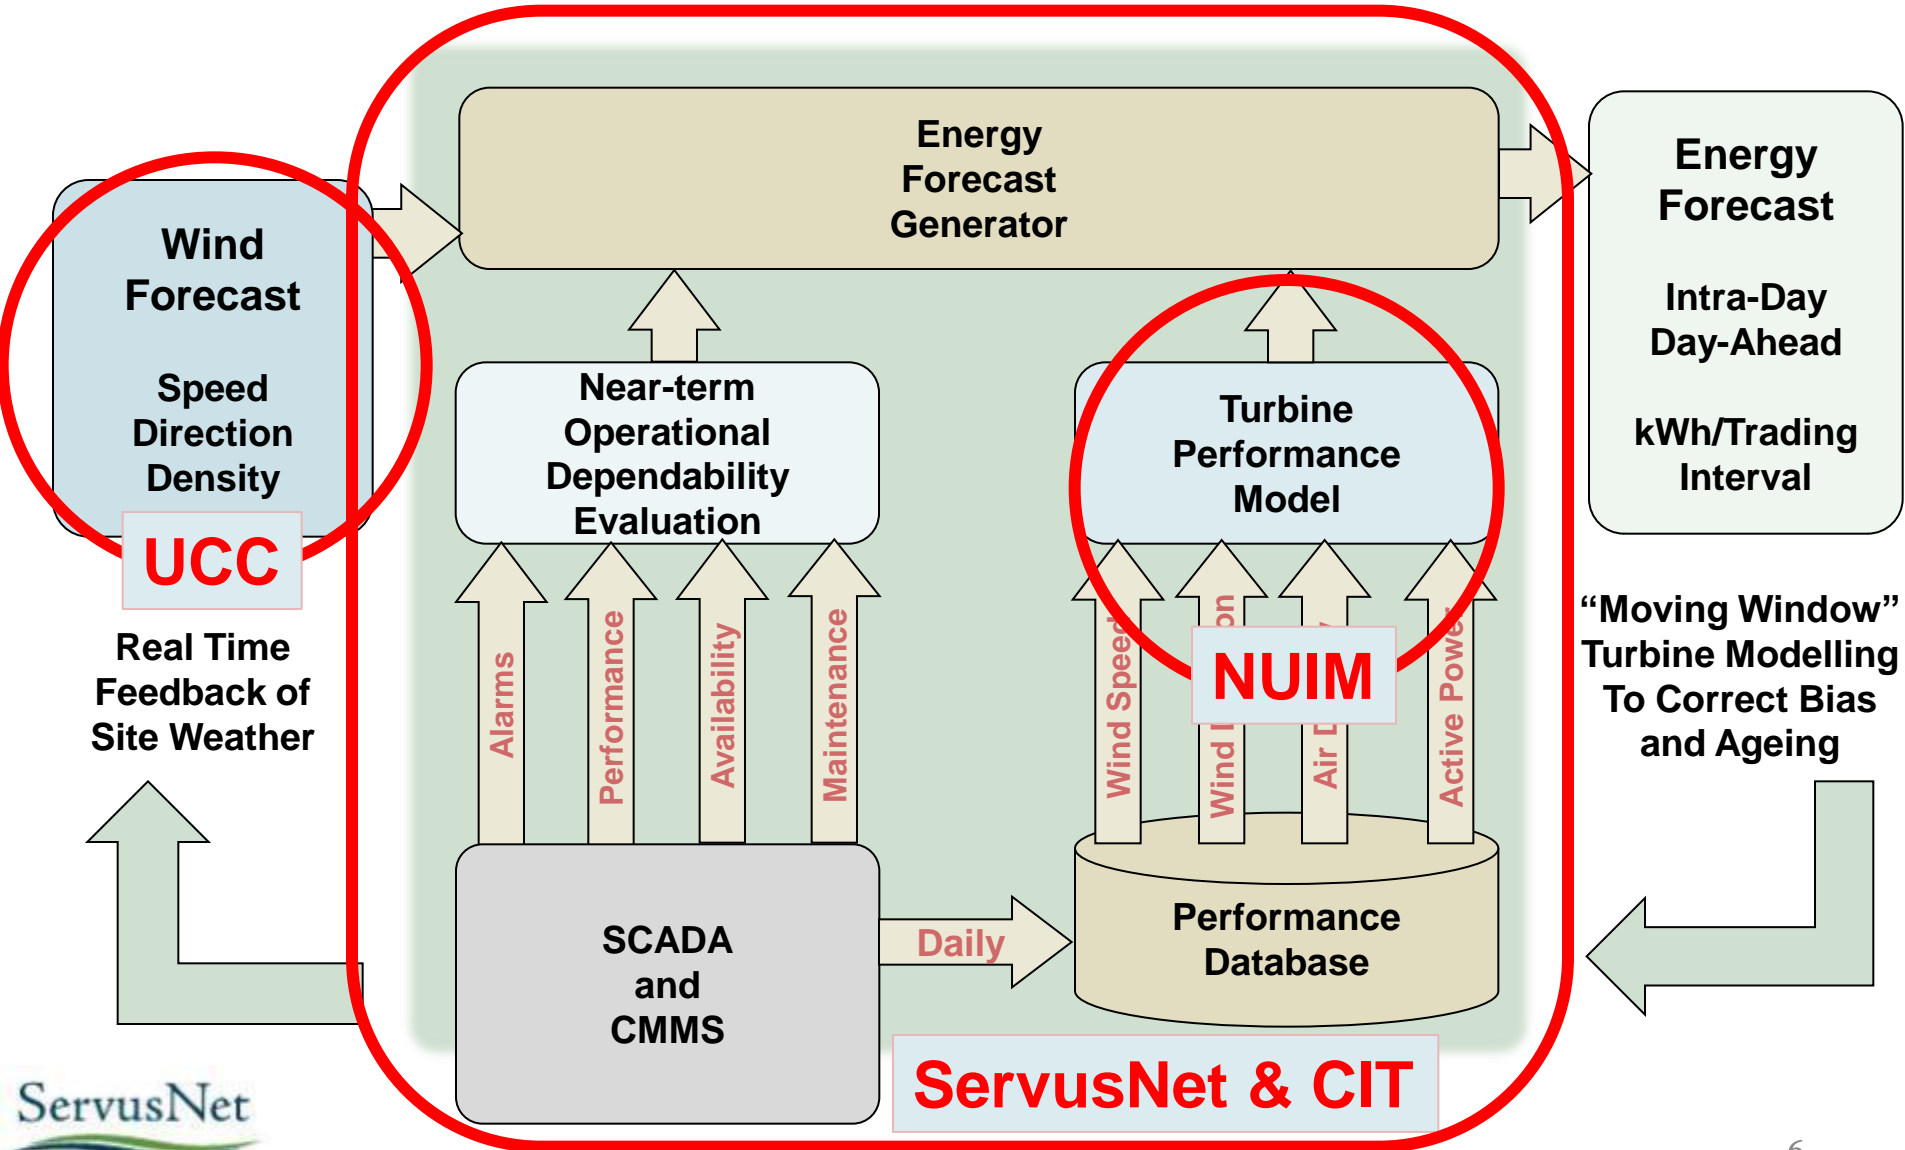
Wind Forecast

Speed
Direction
Density

UCC

Real Time Feedback of Site Weather

Energy Forecast Generator

Near-term Operational Dependability Evaluation

Alarms

Performance

Availability

Maintenance

SCADA and CMMS

Daily

Turbine Performance Model

Wind Speed

Wind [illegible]on

Air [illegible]

Active Powe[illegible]

NUIM

Performance Database

ServusNet & CIT

Energy Forecast

Intra-Day
Day-Ahead

kWh/Trading Interval

"Moving Window" Turbine Modelling To Correct Bias and Ageing

ServusNet

6